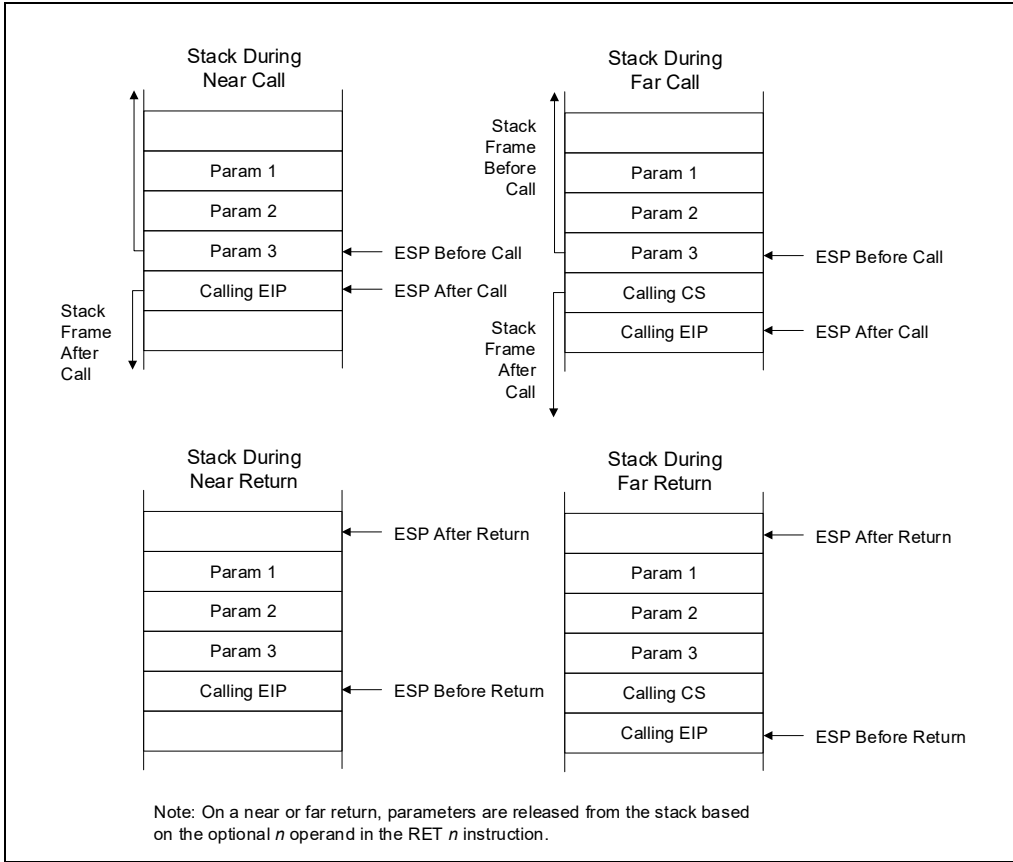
Stack During Near Call

Param 1

Param 2

Param 3

ESP Before Call

Calling EIP

ESP After Call

Stack Frame After Call

Stack During Far Call

Stack Frame Before Call

Param 1

Param 2

Param 3

ESP Before Call

Calling CS

Calling EIP

ESP After Call

Stack Frame After Call

Stack During Near Return

ESP After Return

Param 1

Param 2

Param 3

Calling EIP

ESP Before Return

Stack During Far Return

ESP After Return

Param 1

Param 2

Param 3

Calling CS

Calling EIP

ESP Before Return

Note: On a near or far return, parameters are released from the stack based on the optional *n* operand in the RET *n* instruction.